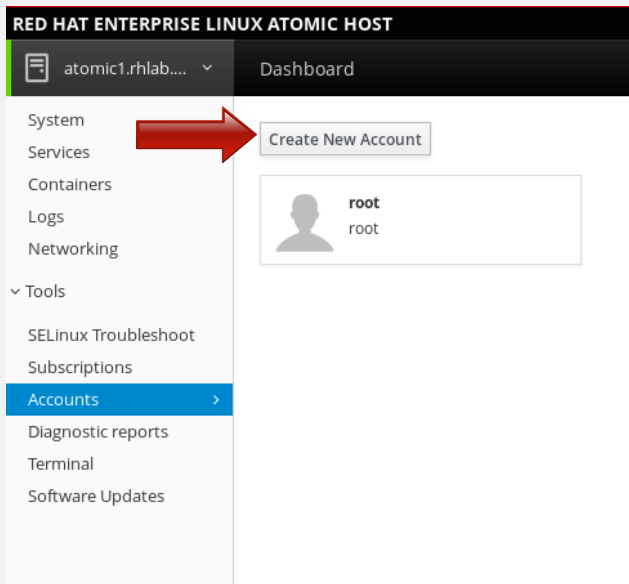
RED HAT ENTERPRISE LINUX ATOMIC HOST

atomic1.rhlab....

Dashboard

System
Services
Containers
Logs
Networking

Tools

SELinux Troubleshoot
Subscriptions
Accounts
Diagnostic reports
Terminal
Software Updates

Create New Account

root
root